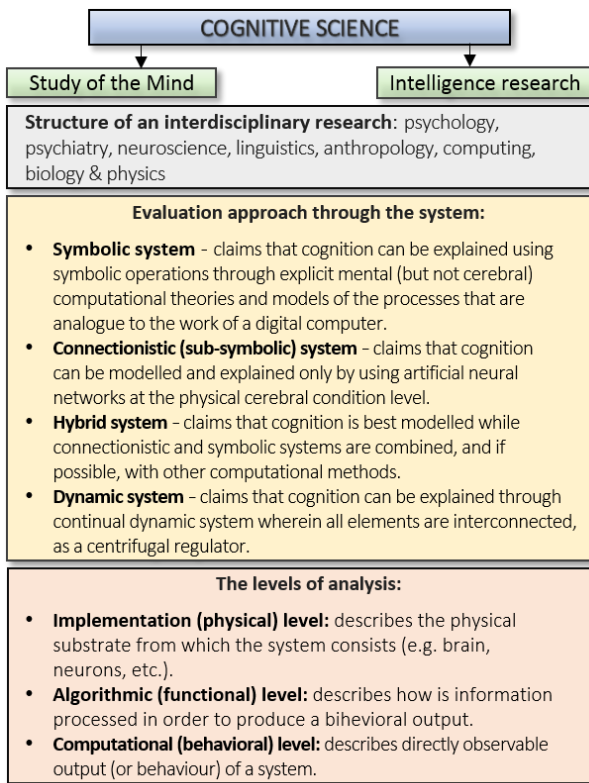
COGNITIVE SCIENCE

Study of the Mind

Intelligence research

**Structure of an interdisciplinary research**: psychology, psychiatry, neuroscience, linguistics, anthropology, computing, biology & physics

**Evaluation approach through the system:**

- **Symbolic system** - claims that cognition can be explained using symbolic operations through explicit mental (but not cerebral) computational theories and models of the processes that are analogue to the work of a digital computer.
- **Connectionistic (sub-symbolic) system** - claims that cognition can be modelled and explained only by using artificial neural networks at the physical cerebral condition level.
- **Hybrid system** - claims that cognition is best modelled while connectionistic and symbolic systems are combined, and if possible, with other computational methods.
- **Dynamic system** - claims that cognition can be explained through continual dynamic system wherein all elements are interconnected, as a centrifugal regulator.

**The levels of analysis:**

- **Implementation (physical) level:** describes the physical substrate from which the system consists (e.g. brain, neurons, etc.).
- **Algorithmic (functional) level:** describes how is information processed in order to produce a bihevioral output.
- **Computational (behavioral) level:** describes directly observable output (or behaviour) of a system.